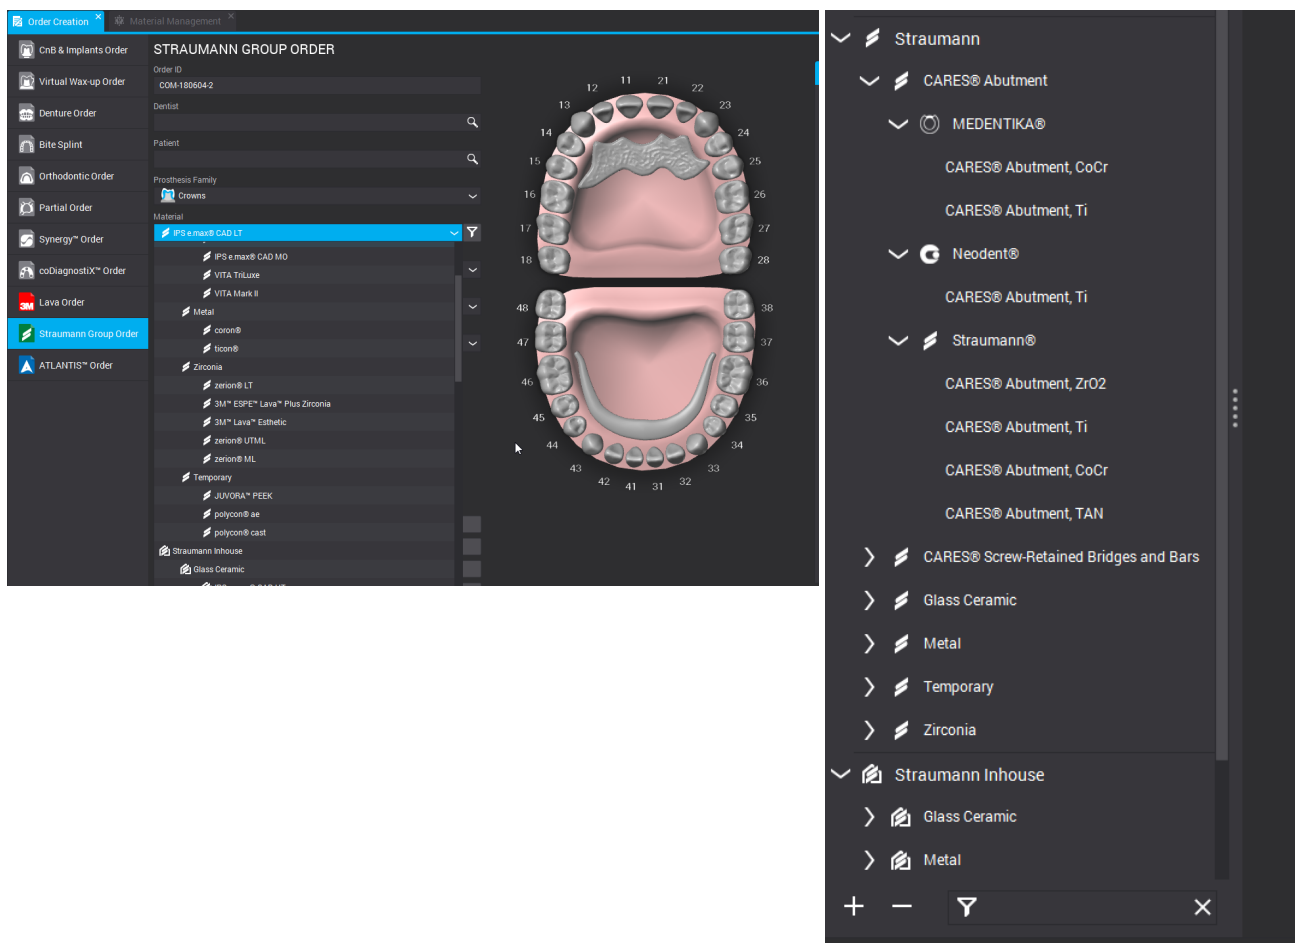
Order Creation
Material Management

CnB & Implants Order
Virtual Wax-up Order
Denture Order
Bite Splint
Orthodontic Order
Partial Order
Synergy™ Order
coDiagnostiX™ Order
Lava Order
Straumann Group Order
ATLANTIS™ Order

STRAUMANN GROUP ORDER
Order ID
COM-180604-2
Dentist
Patient
Prosthesis Family
Crowns
Material
IPS e.max® CAD LT
IPS e.max® CAD MO
VITA TriLuxe
VITA Mark II
Metal
coron®
ticon®
Zirconia
zerion® LT
3M™ ESPE™ Lava™ Plus Zirconia
3M™ Lava™ Esthetic
zerion® UTML
zerion® ML
Temporary
JUVORA™ PEEK
polycon® ae
polycon® cast
Straumann Inhouse
Glass Ceramic

11 21 12 22 13 23 14 24 15 25 16 26 17 27 18 28 48 38 47 37 46 36 45 35 44 34 43 33 42 32 41 31

Straumann
CARES® Abutment
MEDENTIKA®
CARES® Abutment, CoCr
CARES® Abutment, Ti
Neodent®
CARES® Abutment, Ti
Straumann®
CARES® Abutment, ZrO2
CARES® Abutment, Ti
CARES® Abutment, CoCr
CARES® Abutment, TAN
CARES® Screw-Retained Bridges and Bars
Glass Ceramic
Metal
Temporary
Zirconia
Straumann Inhouse
Glass Ceramic
Metal